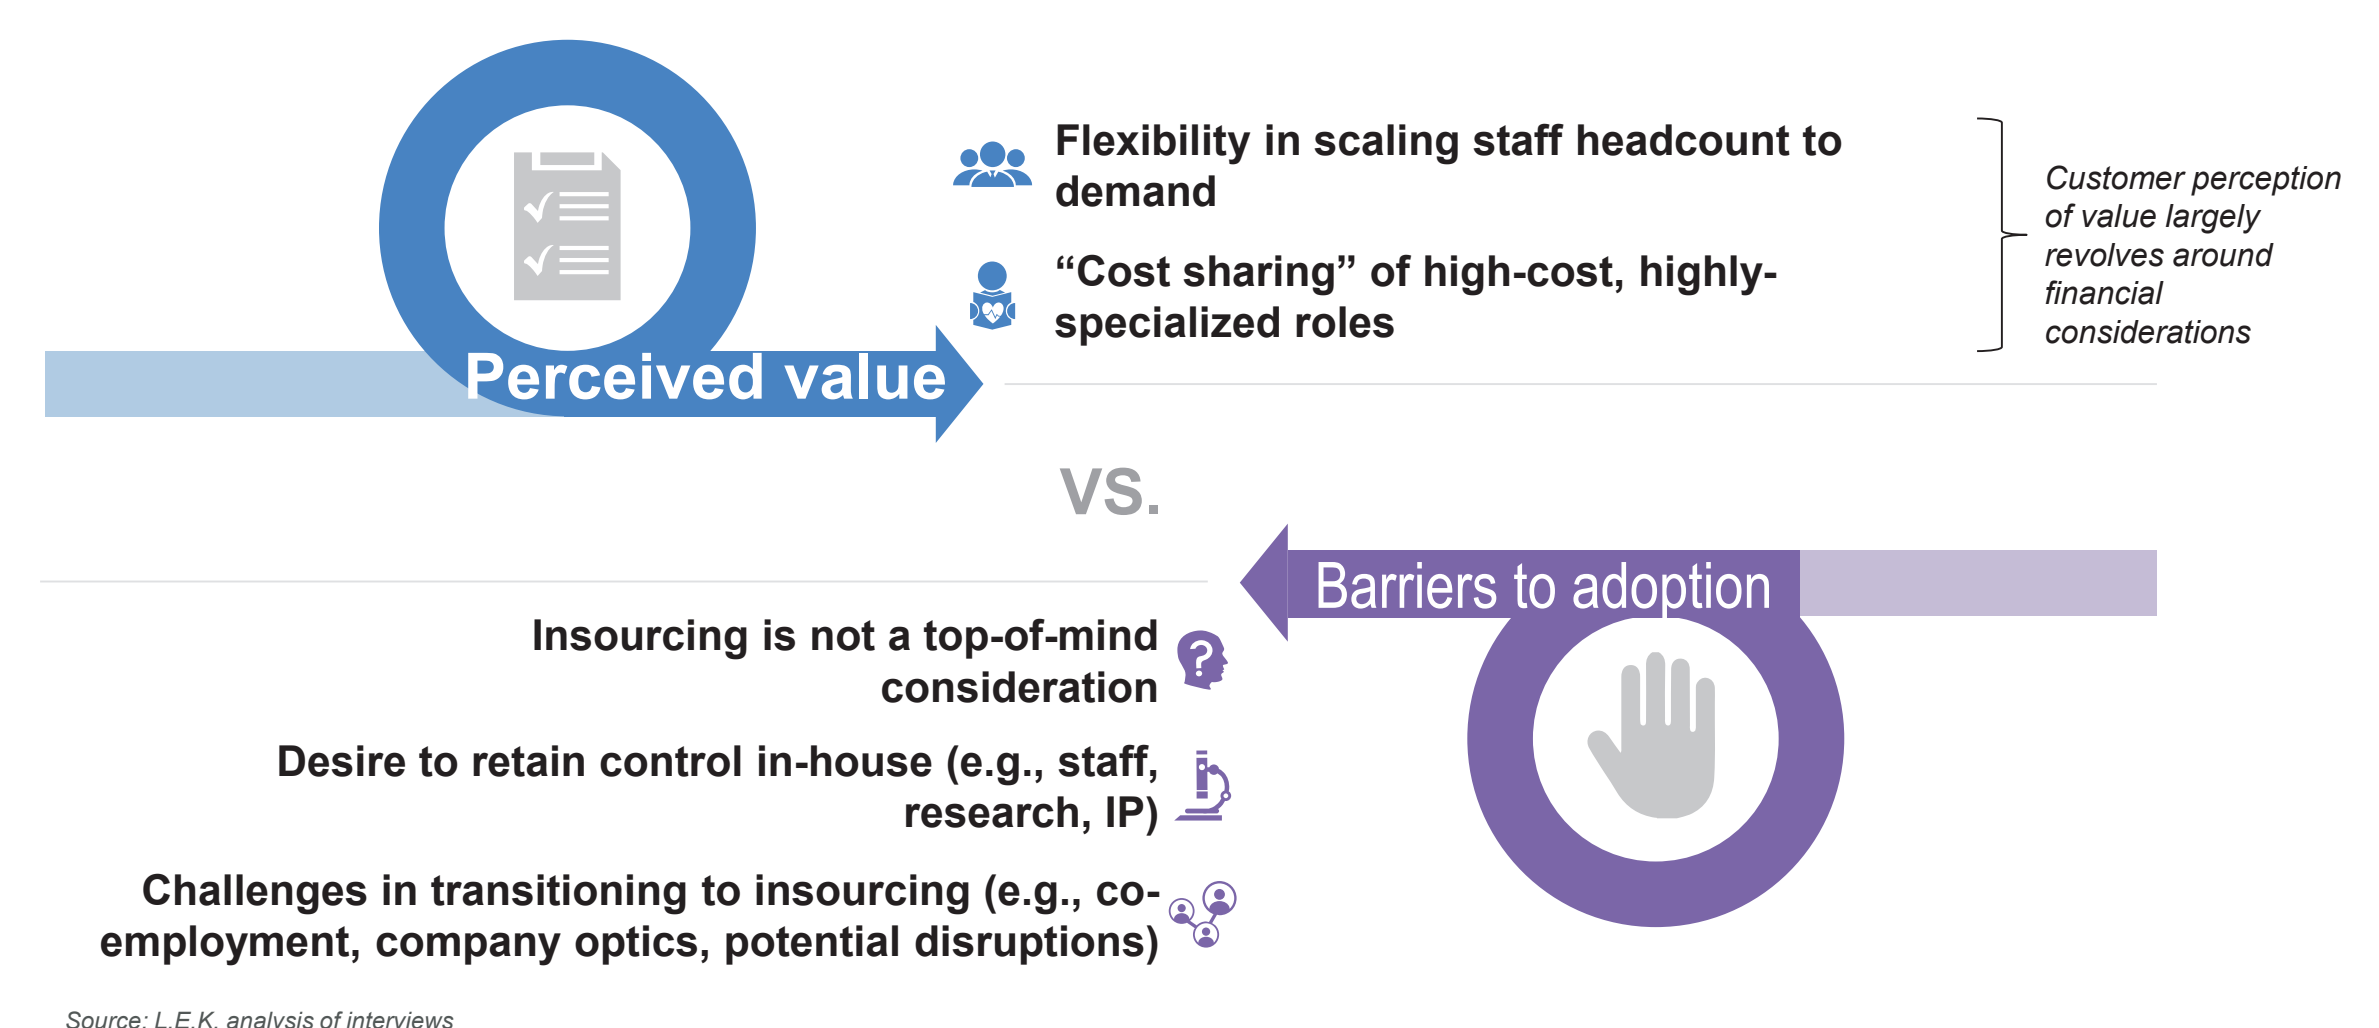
Perceived value

Flexibility in scaling staff headcount to demand

“Cost sharing” of high-cost, highly-specialized roles

Customer perception of value largely revolves around financial considerations

VS.

Barriers to adoption

Insourcing is not a top-of-mind consideration

Desire to retain control in-house (e.g., staff, research, IP)

Challenges in transitioning to insourcing (e.g., co-employment, company optics, potential disruptions)

Source: L.E.K. analysis of interviews